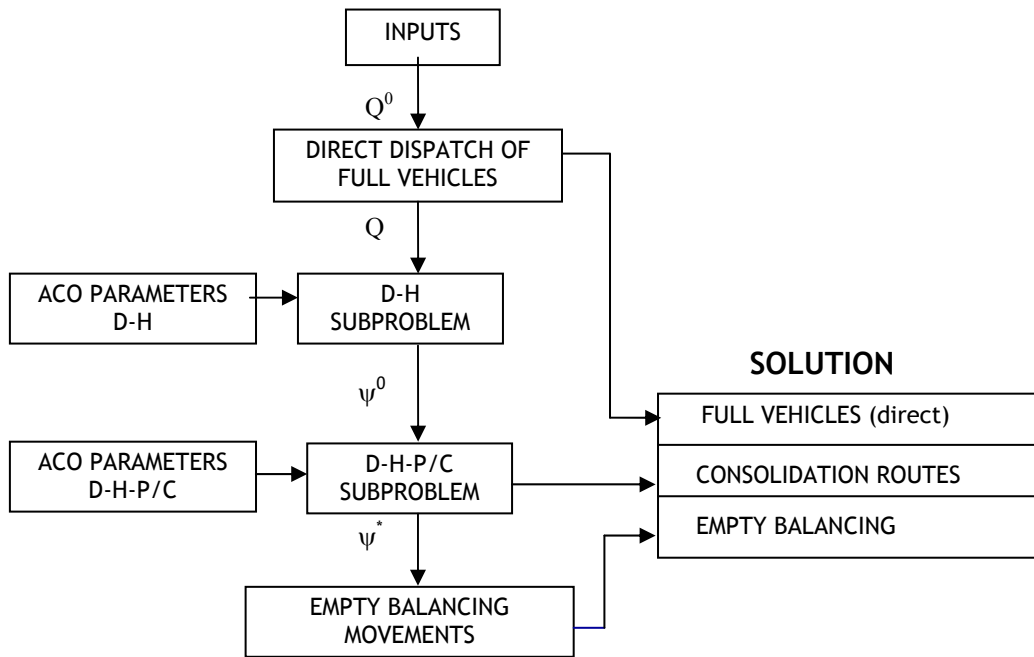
INPUTS

$Q^0$

DIRECT DISPATCH OF FULL VEHICLES

$Q$

ACO PARAMETERS D-H

D-H SUBPROBLEM

$\psi^0$

ACO PARAMETERS D-H-P/C

D-H-P/C SUBPROBLEM

$\psi^*$

EMPTY BALANCING MOVEMENTS

SOLUTION

FULL VEHICLES (direct)

CONSOLIDATION ROUTES

EMPTY BALANCING